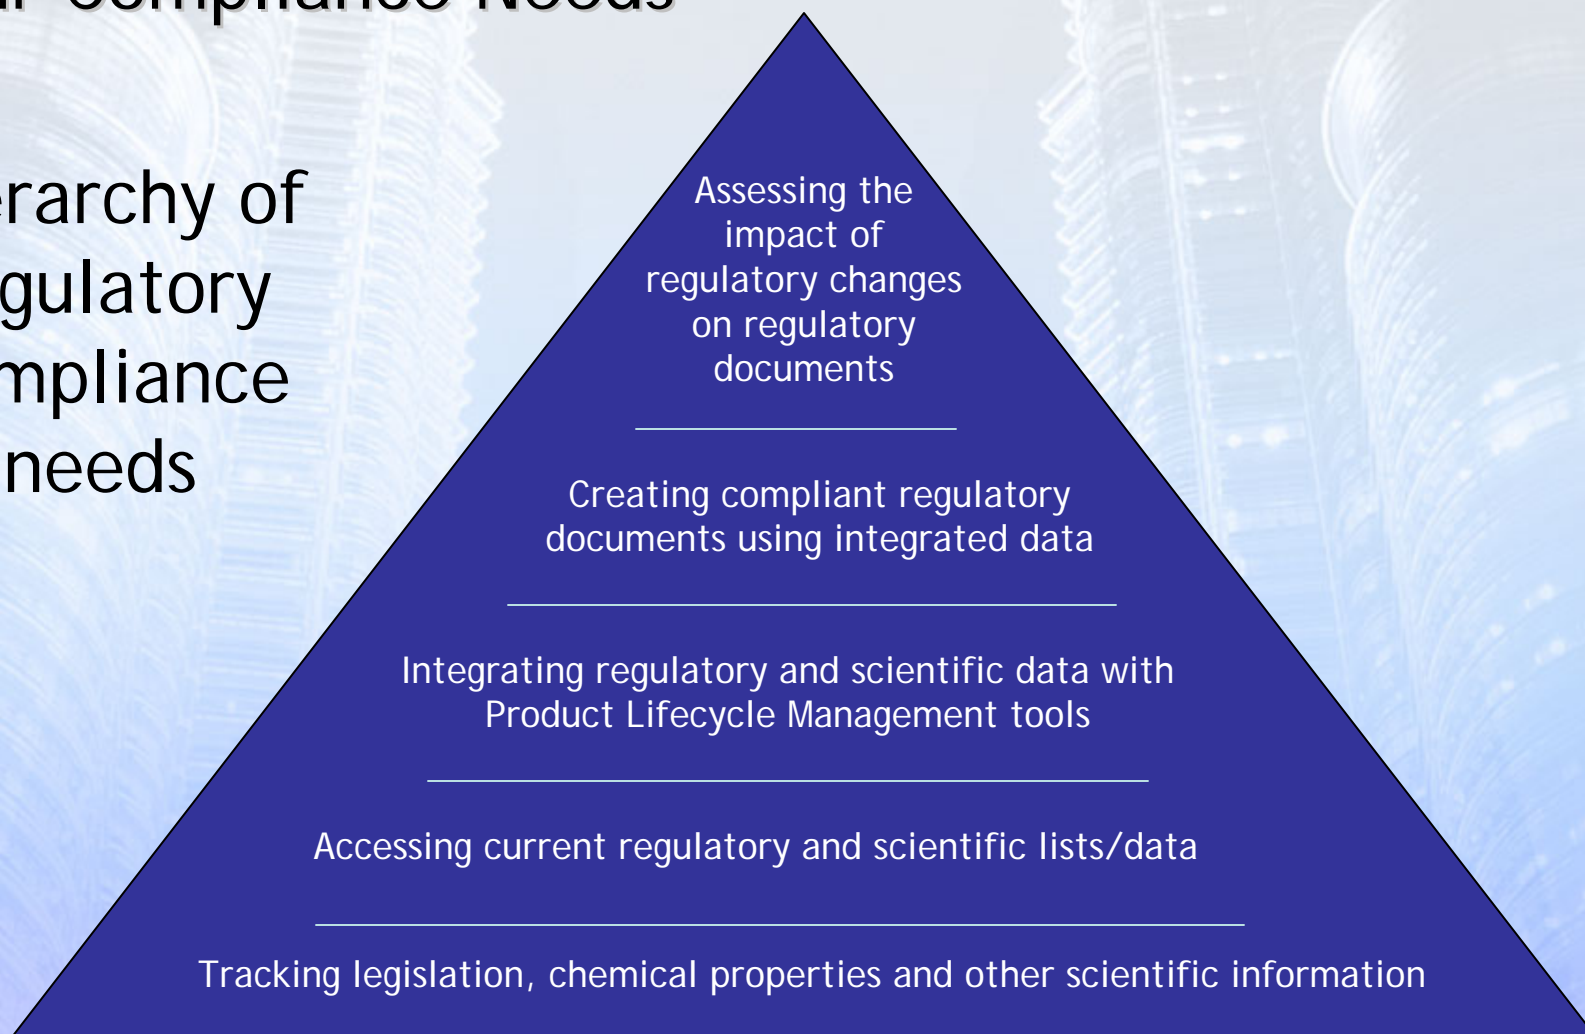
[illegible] Compliance Needs

erarchy of gulatory mpliance needs

Assessing the impact of regulatory changes on regulatory documents

Creating compliant regulatory documents using integrated data

Integrating regulatory and scientific data with Product Lifecycle Management tools

Accessing current regulatory and scientific lists/data

Tracking legislation, chemical properties and other scientific information